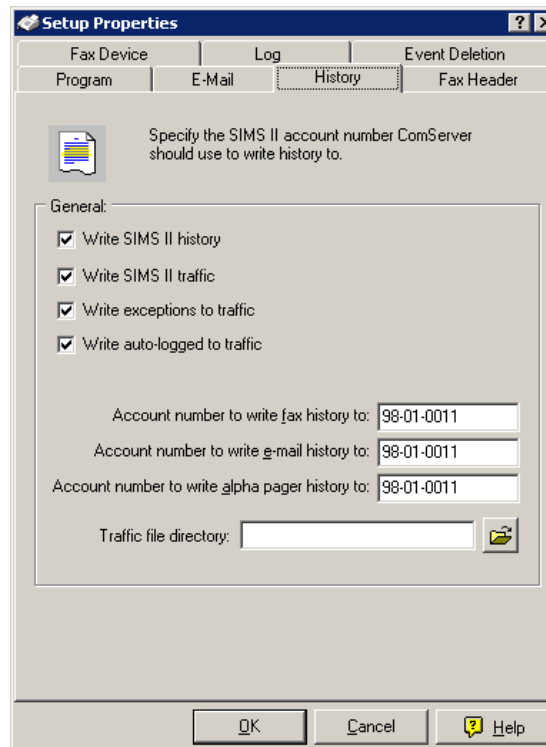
Setup Properties

? X

Fax Device
Log
Event Deletion
Program
E-Mail
History
Fax Header

Specify the SIMS II account number ComServer should use to write history to.

General:

Write SIMS II history

Write SIMS II traffic

Write exceptions to traffic

Write auto-logged to traffic

Account number to write fax history to: 98-01-0011

Account number to write e-mail history to: 98-01-0011

Account number to write alpha pager history to: 98-01-0011

Traffic file directory:

OK
Cancel
Help